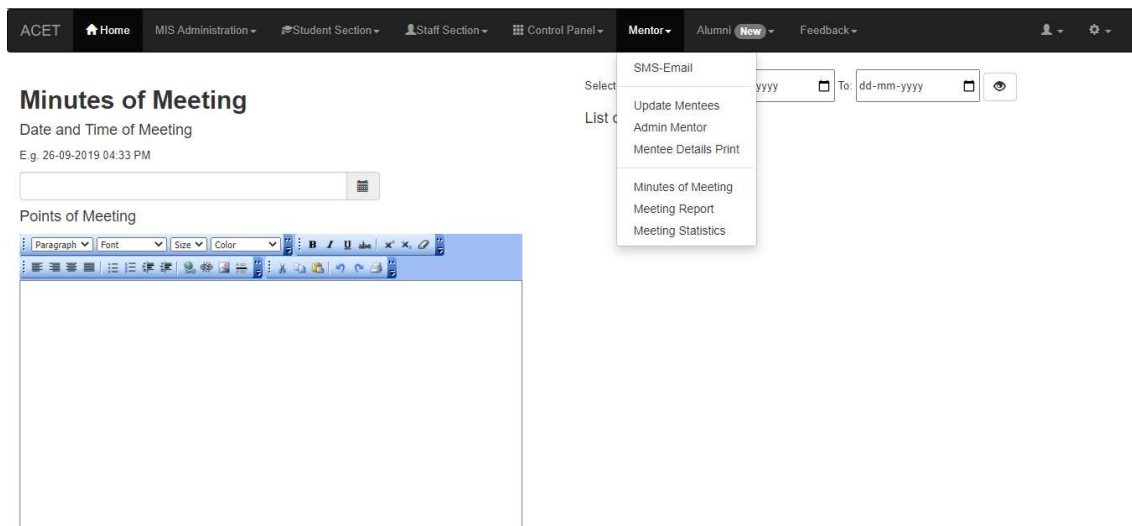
ACET Home MIS Administration Student Section Staff Section Control Panel Mentor Alumni New Feedback

SMS-Email

Update Mentees
Admin Mentor
Mentee Details Print

Minutes of Meeting
Meeting Report
Meeting Statistics

Select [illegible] yyyy To: dd-mm-yyyy

List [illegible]

# Minutes of Meeting

Date and Time of Meeting

E.g. 26-09-2019 04:33 PM

Points of Meeting

Paragraph Font Size Color B I U